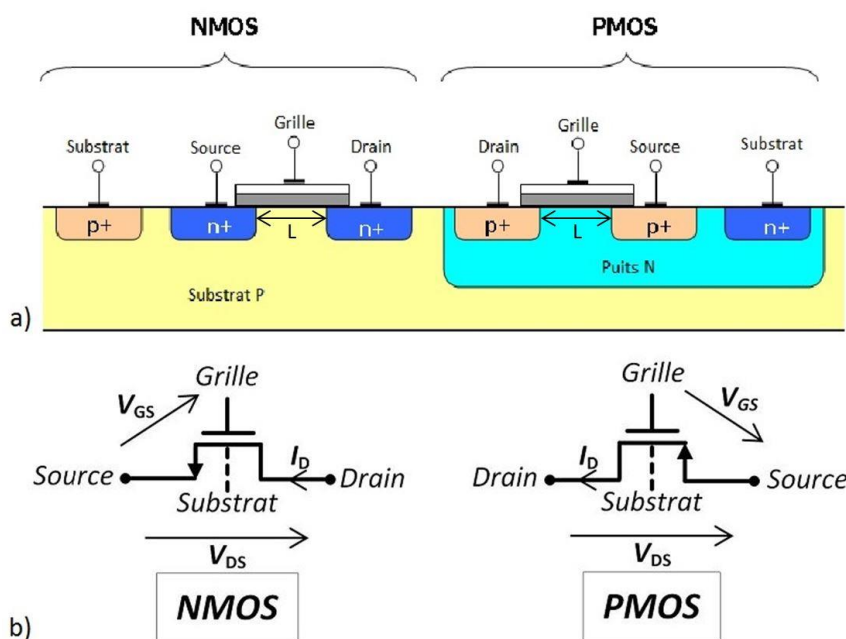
NMOS

PMOS

Substrat

Source

Grille

Drain

Drain

Grille

Source

Substrat

p+

n+

L

n+

p+

L

p+

n+

Puits N

Substrat P

a)

Grille

$V_{GS}$

Source

$I_D$

Drain

Substrat

$V_{DS}$

NMOS

Grille

$V_{GS}$

Drain

$I_D$

Source

Substrat

$V_{DS}$

PMOS

b)